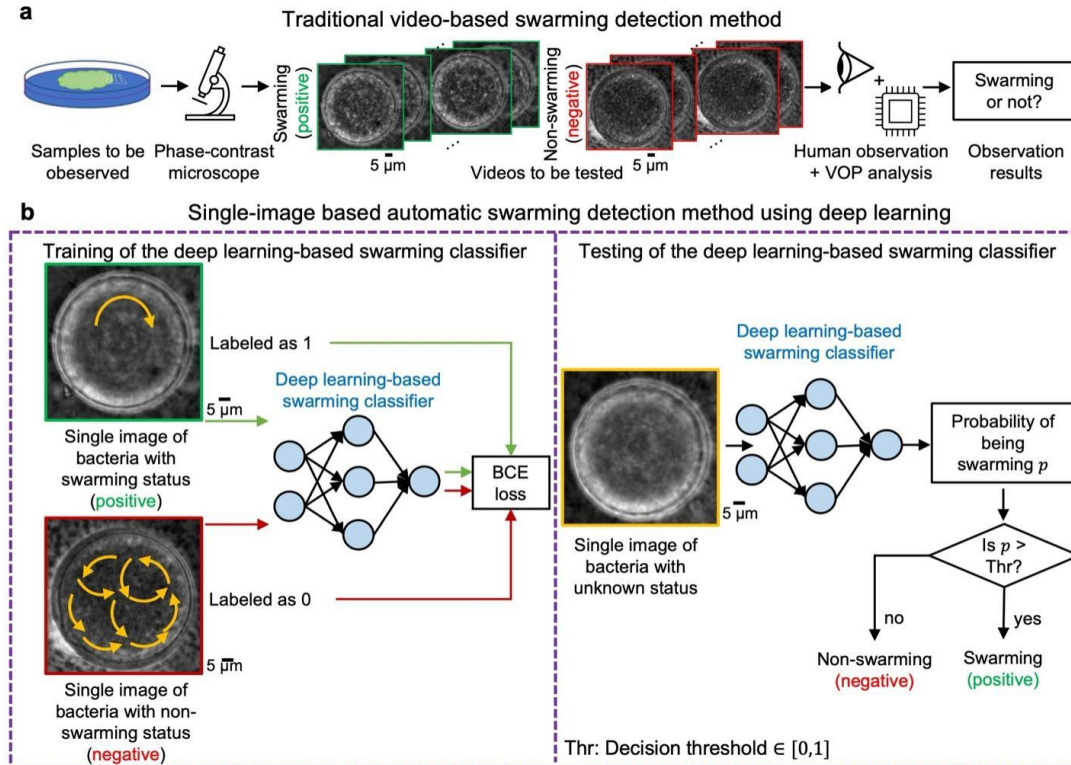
a

Traditional video-based swarming detection method

Samples to be obeserved

Phase-contrast microscope

Swarming (positive)

5 μm

Non-swarming (negative)

Videos to be tested

5 μm

Human observation + VOP analysis

Swarming or not?

Observation results

b

Single-image based automatic swarming detection method using deep learning

Training of the deep learning-based swarming classifier

Labeled as 1

5 μm

Deep learning-based swarming classifier

Single image of bacteria with swarming status (positive)

BCE loss

Labeled as 0

5 μm

Single image of bacteria with non-swarming status (negative)

Testing of the deep learning-based swarming classifier

Deep learning-based swarming classifier

5 μm

Single image of bacteria with unknown status

Probability of being swarming $p$

Is $p$ > Thr?

no

yes

Non-swarming (negative)

Swarming (positive)

Thr: Decision threshold $\in [0,1]$